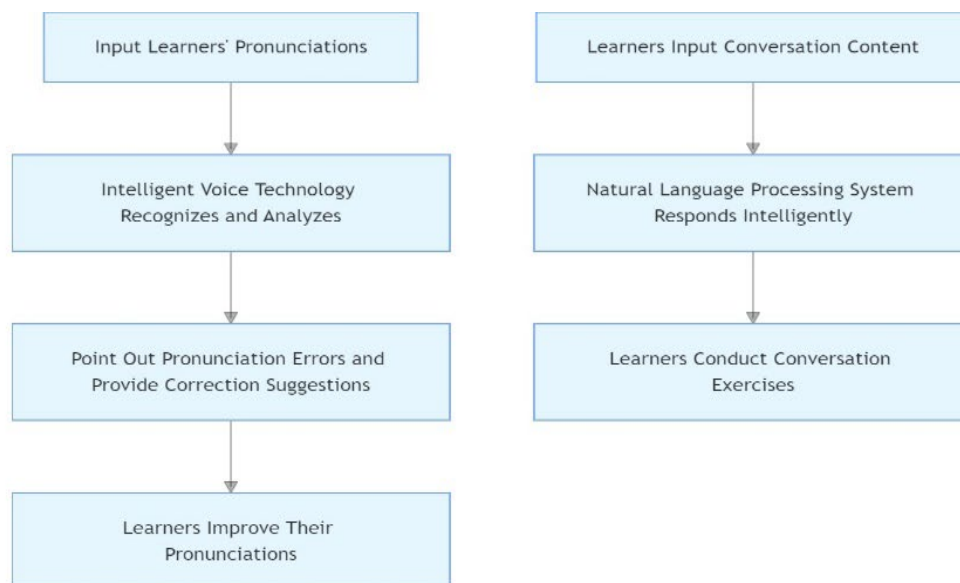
Input Learners' Pronunciations

Intelligent Voice Technology Recognizes and Analyzes

Point Out Pronunciation Errors and Provide Correction Suggestions

Learners Improve Their Pronunciations

Learners Input Conversation Content

Natural Language Processing System Responds Intelligently

Learners Conduct Conversation Exercises